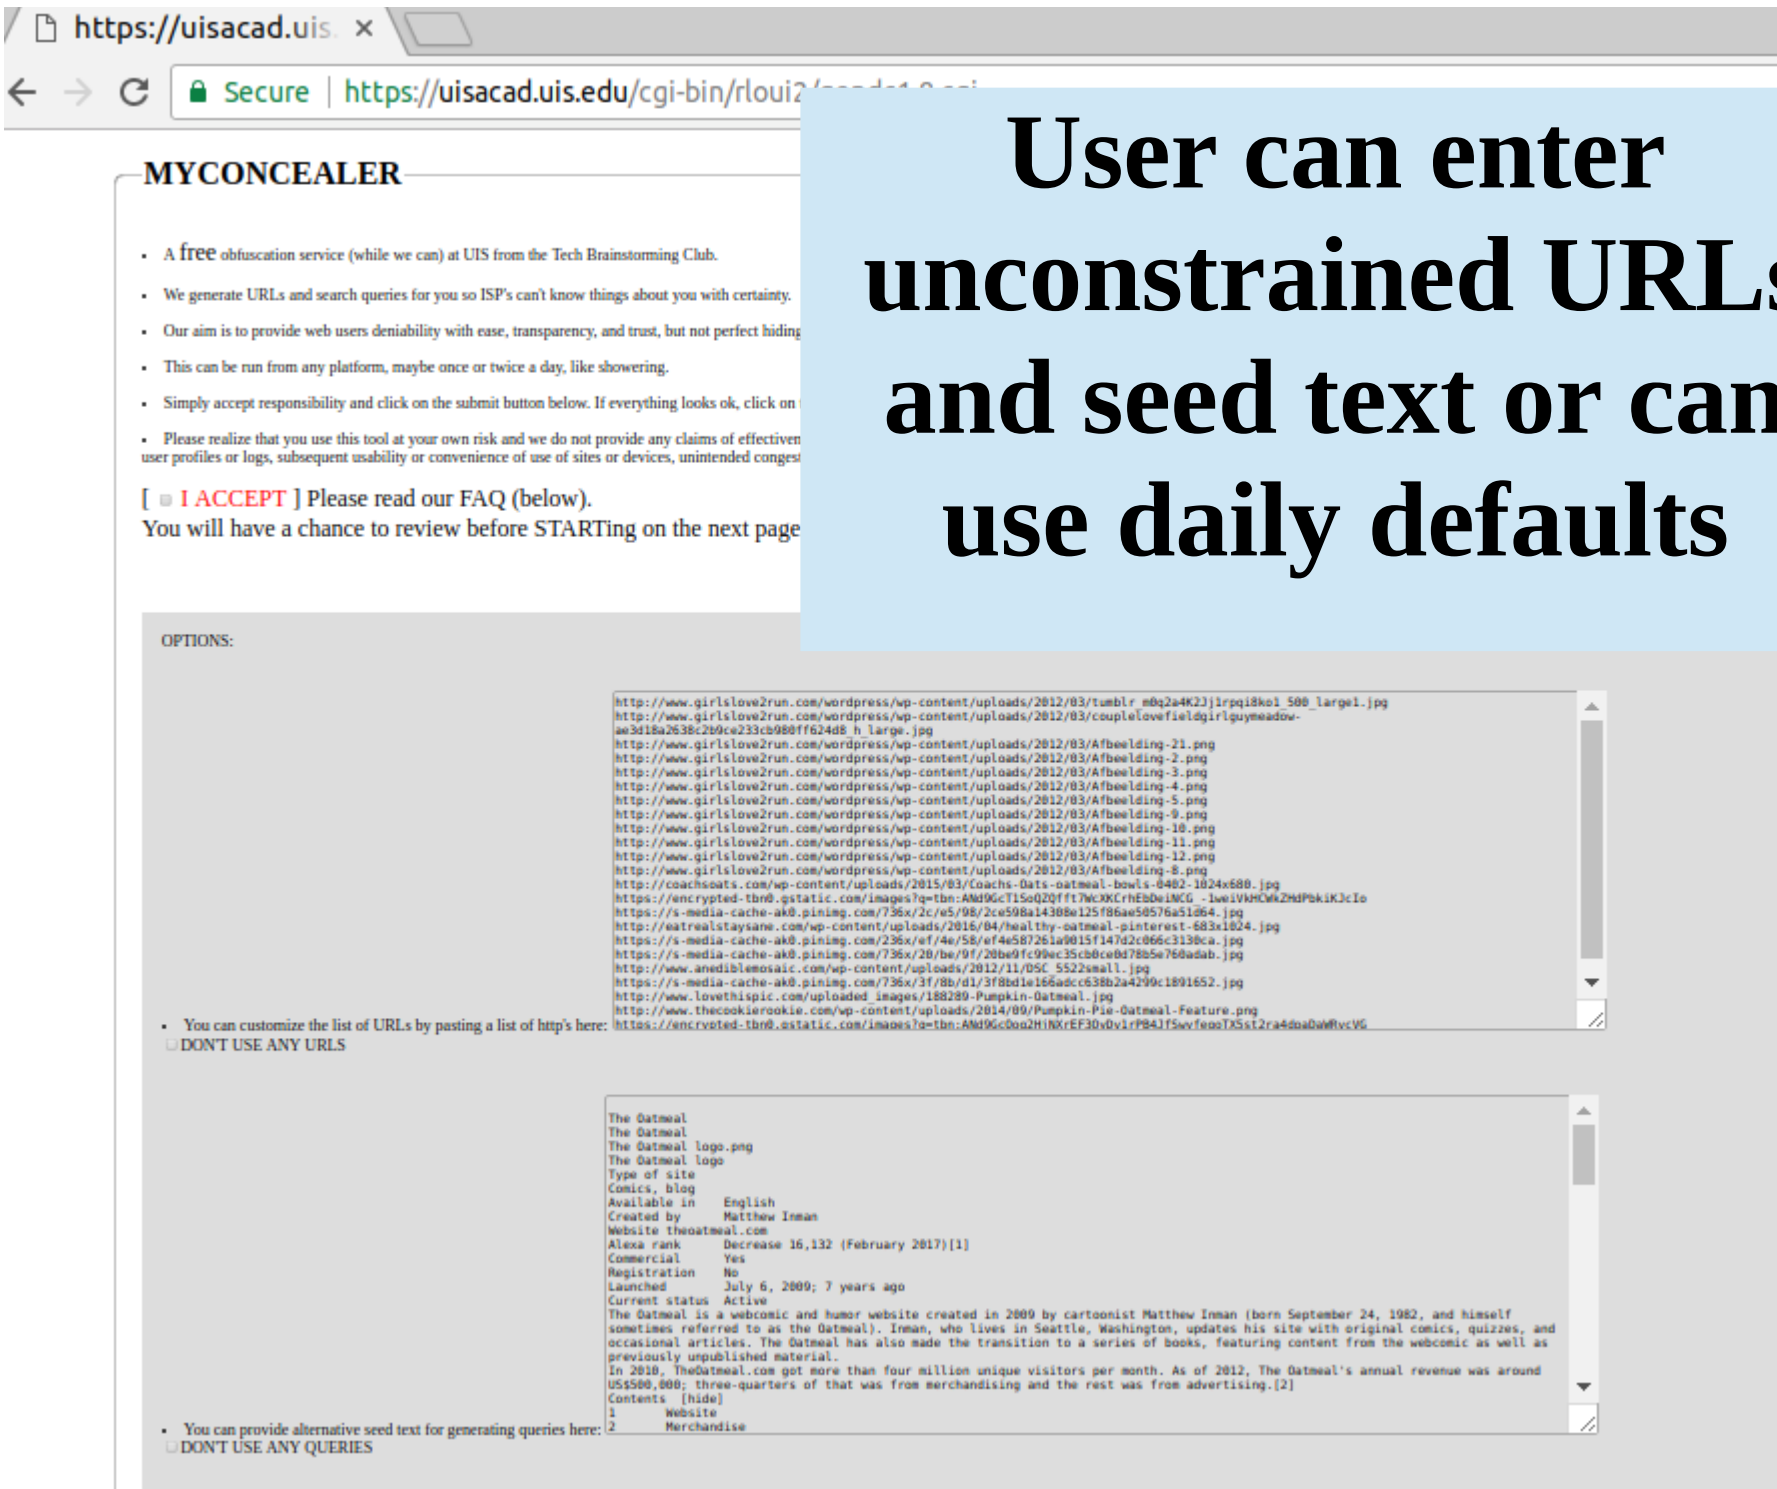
https://uisacad.uis. ×

Secure | https://uisacad.uis.edu/cgi-bin/rloui2/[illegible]

User can enter unconstrained URLs and seed text or can use daily defaults

MYCONCEALER

- A free obfuscation service (while we can) at UIS from the Tech Brainstorming Club.
- We generate URLs and search queries for you so ISP's can't know things about you with certainty.
- Our aim is to provide web users deniability with ease, transparency, and trust, but not perfect hiding
- This can be run from any platform, maybe once or twice a day, like showering.
- Simply accept responsibility and click on the submit button below. If everything looks ok, click on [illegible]
- Please realize that you use this tool at your own risk and we do not provide any claims of effectiven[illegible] user profiles or logs, subsequent usability or convenience of use of sites or devices, unintended conges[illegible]

[ I ACCEPT ] Please read our FAQ (below).
You will have a chance to review before STARTing on the next page

OPTIONS:

http://www.girlslove2run.com/wordpress/wp-content/uploads/2012/03/tumblr_m0q2a4K2Jj1rpqi8ko1_500_large1.jpg
http://www.girlslove2run.com/wordpress/wp-content/uploads/2012/03/couplelovefieldgirlguymeadow-ae3d18a2638c2b9ce233cb980ff624d8_h_large.jpg
http://www.girlslove2run.com/wordpress/wp-content/uploads/2012/03/Afbeelding-21.png
http://www.girlslove2run.com/wordpress/wp-content/uploads/2012/03/Afbeelding-2.png
http://www.girlslove2run.com/wordpress/wp-content/uploads/2012/03/Afbeelding-3.png
http://www.girlslove2run.com/wordpress/wp-content/uploads/2012/03/Afbeelding-4.png
http://www.girlslove2run.com/wordpress/wp-content/uploads/2012/03/Afbeelding-5.png
http://www.girlslove2run.com/wordpress/wp-content/uploads/2012/03/Afbeelding-9.png
http://www.girlslove2run.com/wordpress/wp-content/uploads/2012/03/Afbeelding-10.png
http://www.girlslove2run.com/wordpress/wp-content/uploads/2012/03/Afbeelding-11.png
http://www.girlslove2run.com/wordpress/wp-content/uploads/2012/03/Afbeelding-12.png
http://www.girlslove2run.com/wordpress/wp-content/uploads/2012/03/Afbeelding-8.png
http://coachsoats.com/wp-content/uploads/2015/03/Coachs-Oats-oatmeal-bowls-0402-1024x680.jpg
https://encrypted-tbn0.gstatic.com/images?q=tbn:ANd9GcT15oQZQfft7WcXKCrhEbDeiNCG_-1weiVkHCWkZHdPbkiKJcIo
https://s-media-cache-ak0.pinimg.com/736x/2c/e5/98/2ce598a14308e125f86ae50576a51d64.jpg
http://eatrealstaysane.com/wp-content/uploads/2016/04/healthy-oatmeal-pinterest-683x1024.jpg
https://s-media-cache-ak0.pinimg.com/236x/ef/4e/58/ef4e587261a9015f147d2c066c3130ca.jpg
https://s-media-cache-ak0.pinimg.com/736x/20/be/9f/20be9fc99ec35cb0ce0d78b5e760adab.jpg
http://www.anediblemosaic.com/wp-content/uploads/2012/11/DSC_5522small.jpg
https://s-media-cache-ak0.pinimg.com/736x/3f/8b/d1/3f8bd1e166adcc638b2a4299c1891652.jpg
http://www.lovethispic.com/uploaded_images/188289-Pumpkin-Oatmeal.jpg
http://www.thecookierookie.com/wp-content/uploads/2014/09/Pumpkin-Pie-Oatmeal-Feature.png
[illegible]

- You can customize the list of URLs by pasting a list of http's here:
DON'T USE ANY URLS

The Oatmeal
The Oatmeal
The Oatmeal logo.png
The Oatmeal logo
Type of site
Comics, blog
Available in English
Created by Matthew Inman
Website theoatmeal.com
Alexa rank Decrease 16,132 (February 2017)[1]
Commercial Yes
Registration No
Launched July 6, 2009; 7 years ago
Current status Active
The Oatmeal is a webcomic and humor website created in 2009 by cartoonist Matthew Inman (born September 24, 1982, and himself sometimes referred to as the Oatmeal). Inman, who lives in Seattle, Washington, updates his site with original comics, quizzes, and occasional articles. The Oatmeal has also made the transition to a series of books, featuring content from the webcomic as well as previously unpublished material.
In 2010, TheOatmeal.com got more than four million unique visitors per month. As of 2012, The Oatmeal's annual revenue was around US$500,000; three-quarters of that was from merchandising and the rest was from advertising.[2]
Contents [hide]
1 Website
2 Merchandise

- You can provide alternative seed text for generating queries here:
DON'T USE ANY QUERIES